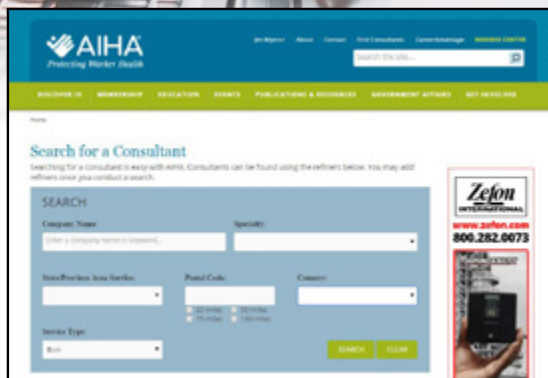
AIHA
Protecting Worker Health

Am I Member | About | Contact | Find Consultants | CareerAdvantage | RESOURCE CENTER

Search the site...

DISCOVER IH | MEMBERSHIP | EDUCATION | EVENTS | PUBLICATIONS & RESOURCES | GOVERNMENT AFFAIRS | GET INVOLVED

Home

Search for a Consultant

Searching for a consultant is easy with AIHA. Consultants can be found using the refiners below. You may add refiners once you conduct a search.

SEARCH

Company Name:
Enter a company name or keyword...

Specialty:

State/Province Area Service:

Postal Code:
25 miles
50 miles
75 miles
100 miles

Country:

Service Type:
Both

SEARCH
CLEAR

Zefon
INTERNATIONAL
www.zefon.com
800.282.0073